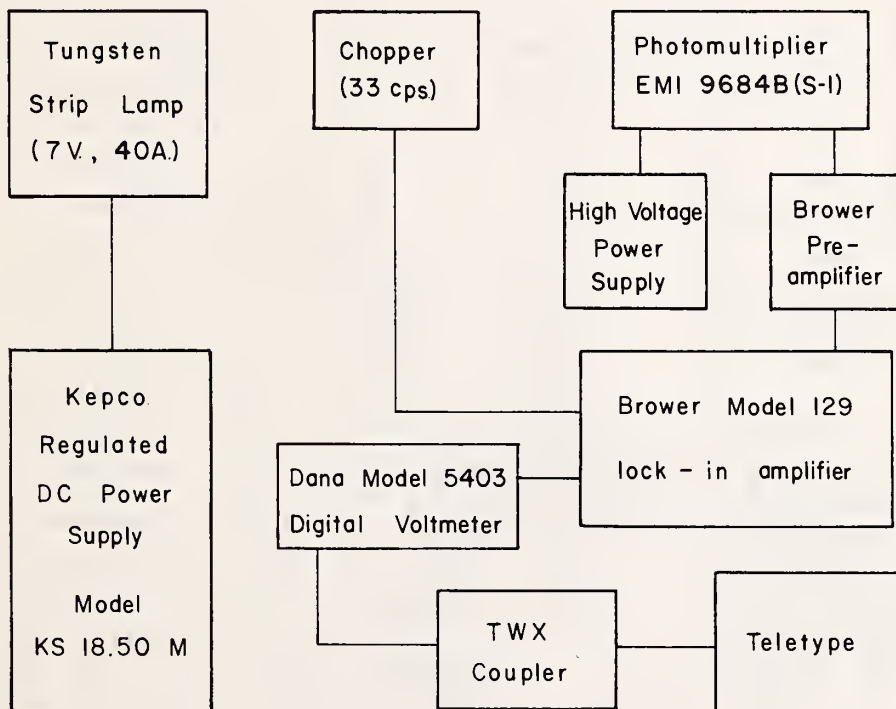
Tungsten Strip Lamp (7V., 40A.)

Chopper (33 cps)

Photomultiplier EMI 9684B(S-I)

High Voltage Power Supply

Brower Pre-amplifier

Kepco Regulated DC Power Supply

Model KS 18.50 M

Brower Model 129 lock - in amplifier

Dana Model 5403 Digital Voltmeter

TWX Coupler

Teletype